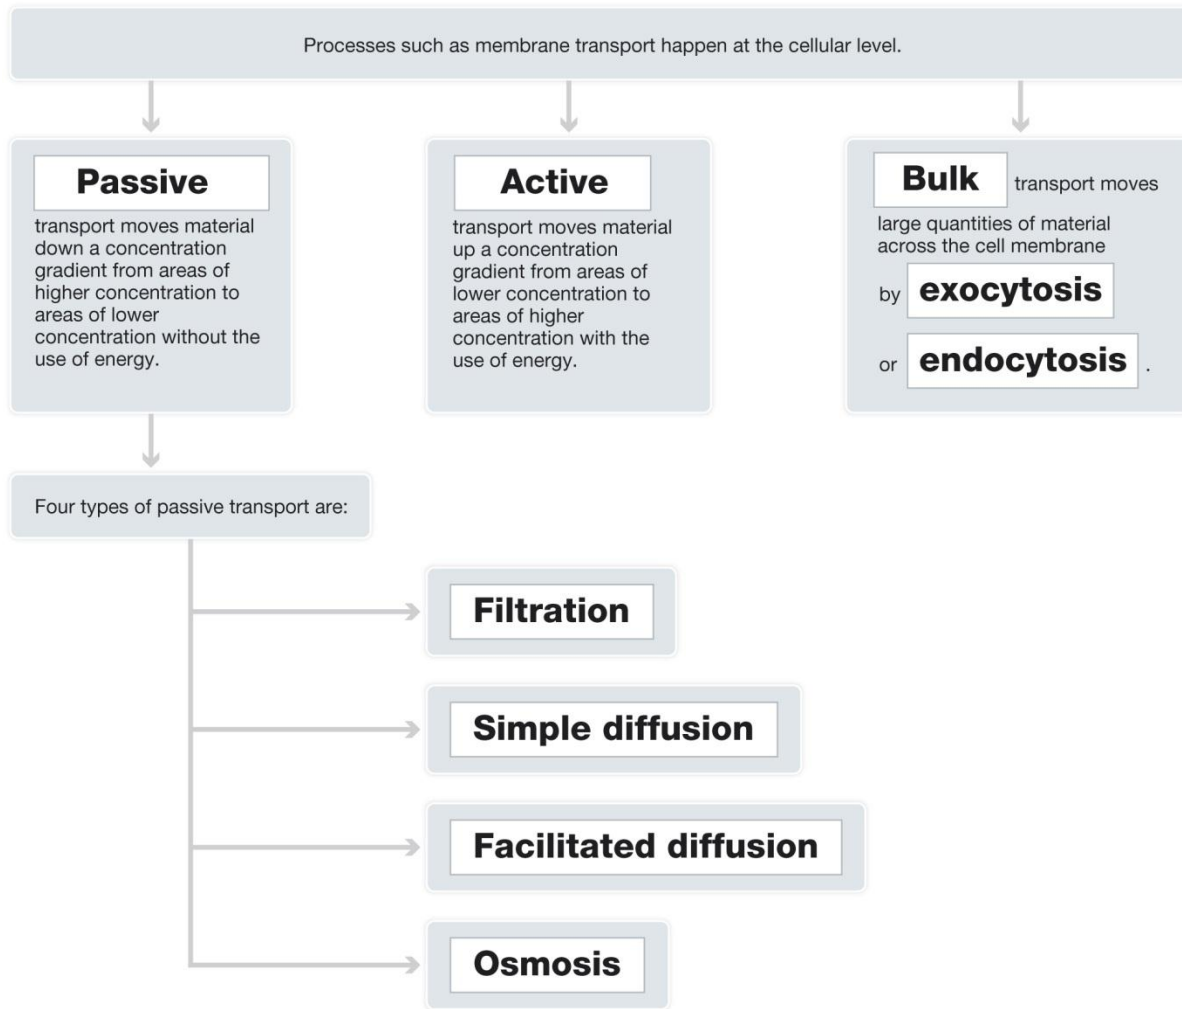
Processes such as membrane transport happen at the cellular level.

Passive

transport moves material down a concentration gradient from areas of higher concentration to areas of lower concentration without the use of energy.

Active

transport moves material up a concentration gradient from areas of lower concentration to areas of higher concentration with the use of energy.

Bulk transport moves large quantities of material across the cell membrane by exocytosis or endocytosis .

Four types of passive transport are:

Filtration

Simple diffusion

Facilitated diffusion

Osmosis